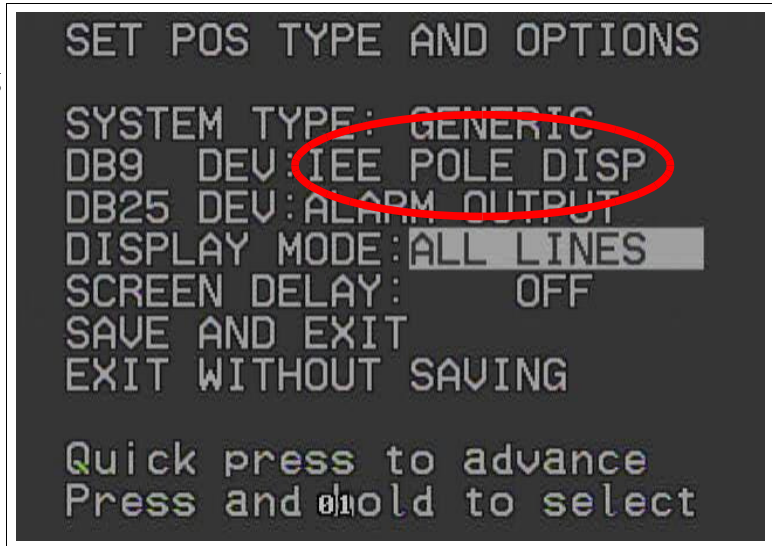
SET POS TYPE AND OPTIONS

SYSTEM TYPE: GENERIC
DB9 DEV:IEE POLE DISP
DB25 DEV:ALARM OUTPUT
DISPLAY MODE:ALL LINES
SCREEN DELAY: OFF
SAVE AND EXIT
EXIT WITHOUT SAVING

Quick press to advance
Press and hold to select